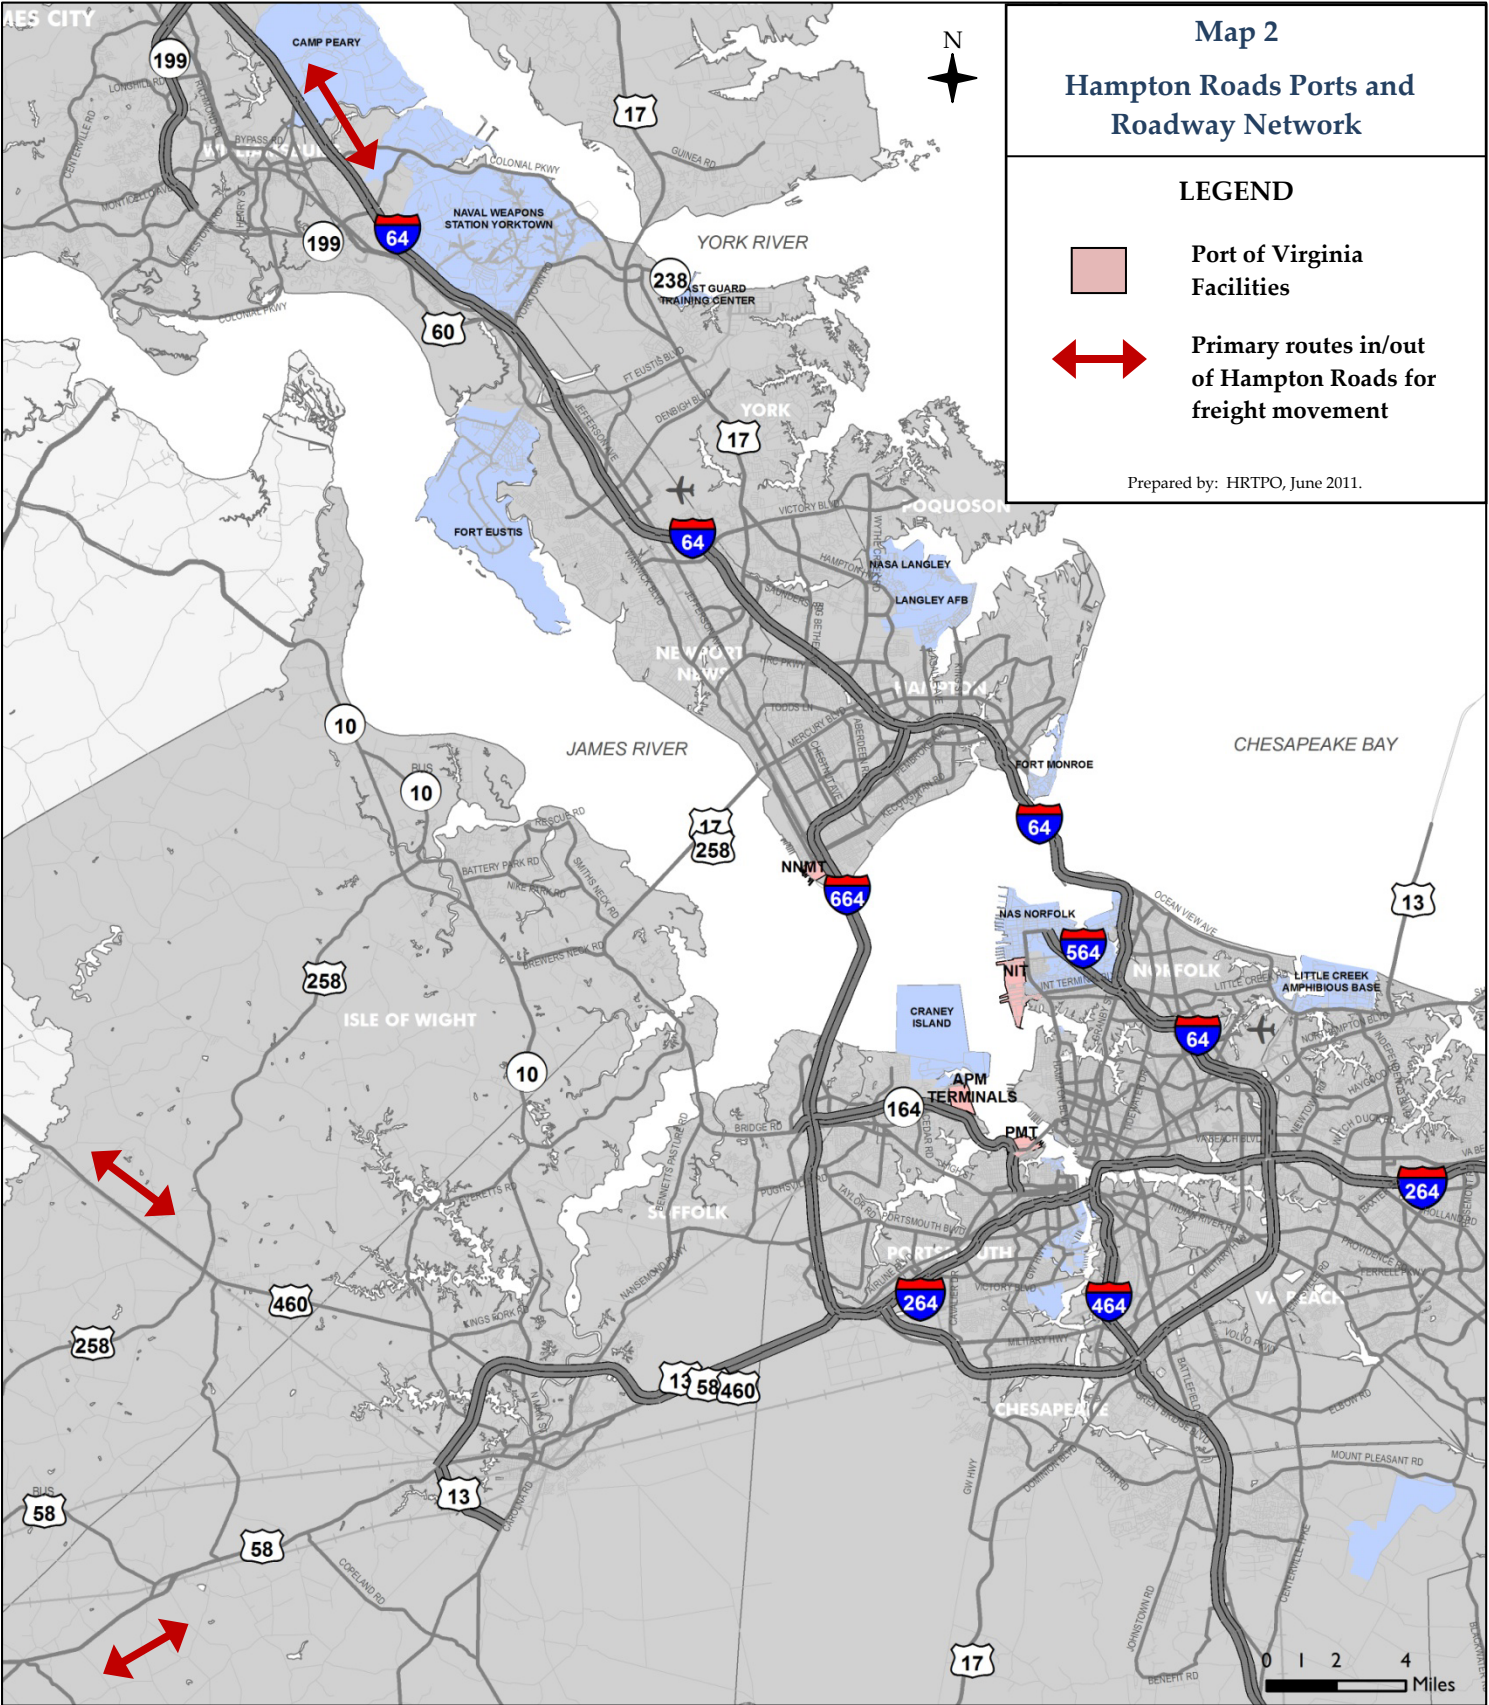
Map 2
Hampton Roads Ports and Roadway Network

LEGEND

Port of Virginia Facilities

Primary routes in/out of Hampton Roads for freight movement

Prepared by: HRTPO, June 2011.

N

MES CITY
199
CAMP PEARY
17
COLONIAL PKWY
GUINEA RD
64
NAVAL WEAPONS STATION YORKTOWN
199
YORK RIVER
238
COAST GUARD TRAINING CENTER
60
FT EUSTIS BLVD
DENBIGH BLVD
YORK
17
FORT EUSTIS
64
VICTORY BLVD
POQUOSON
NASA LANGLEY
LANGLEY AFB
NEWPORT NEWS
HAMPTON
10
JAMES RIVER
CHESAPEAKE BAY
10
FORT MONROE
17
258
64
NNMT
664
13
NAS NORFOLK
564
NIT
NORFOLK
LITTLE CREEK AMPHIBIOUS BASE
258
ISLE OF WIGHT
CRANEY ISLAND
64
10
APM TERMINALS
164
PMT
SUFFOLK
264
PORTSMOUTH
460
264
464
VA BEACH
258
13
58
460
CHESAPEAKE
13
58
58
17
MOUNT PLEASANT RD
0 1 2 4
Miles